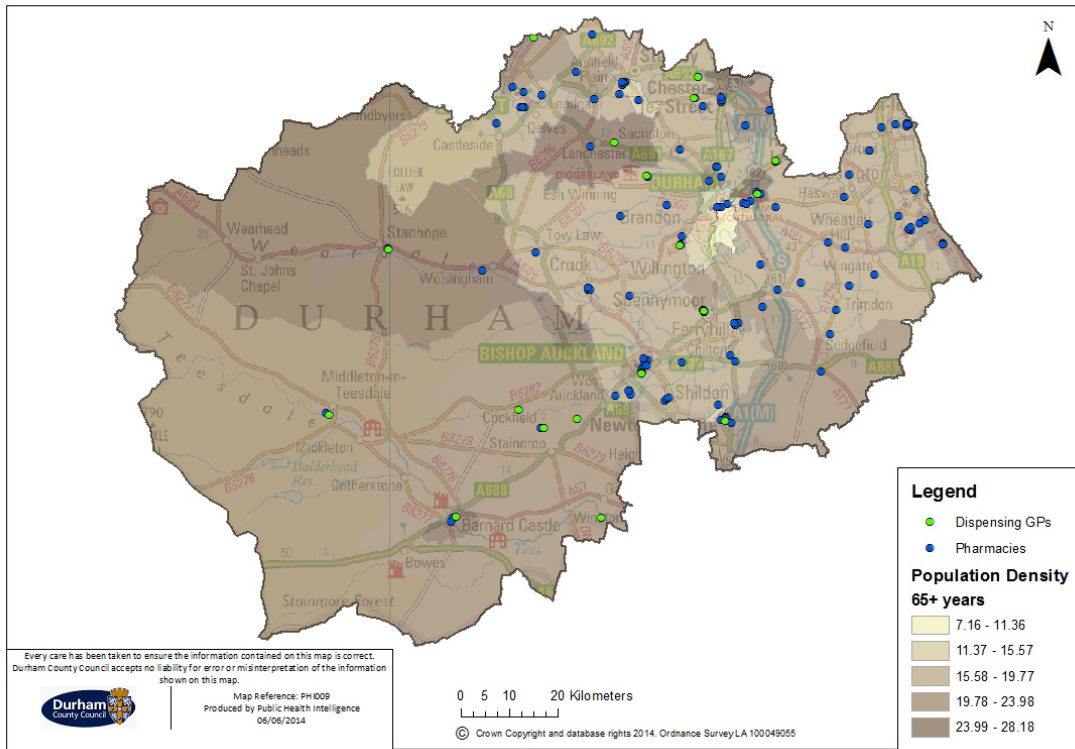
N

A692
Chester-le-Street
Castleside
Lanchester
Sacriston
Delves
A691
DIGGERLAND
DURHAM
Esh Winning
Brandon
Tow Law
Crook
Willington
Haswell
Wheatley Hill
Wingate
Trimdon
Sedgefield
A19
A689
Spennymoor
Ferryhill
Chilton
Shildon
A1(M)
BISHOP AUCKLAND
West Auckland
Newton Aycliffe
A68
Cockfield
Staindrop
Heighington
Wearhead
Stanhope
St. Johns Chapel
Wolsingham
Weardale
D U R H A M
Middleton-in-Teesdale
Teesdale
Mickleton
Balderhead Res
Cotherstone
B6276
B6277
B6278
B6279
B6282
A688
A67
Barnard Castle
Winston
Tees
Bowes
Stainmore Forest
Rookhope
Allenheads
Edmundbyers
COLLIER LAW

Legend
Dispensing GPs
Pharmacies
Population Density 65+ years
7.16 - 11.36
11.37 - 15.57
15.58 - 19.77
19.78 - 23.98
23.99 - 28.18

Every care has been taken to ensure the information contained on this map is correct. Durham County Council accepts no liability for error or misinterpretation of the information shown on this map.

Durham County Council

Map Reference: PHI009
Produced by Public Health Intelligence
06/06/2014

0 5 10 20 Kilometers

© Crown Copyright and database rights 2014. Ordnance Survey LA 100049055